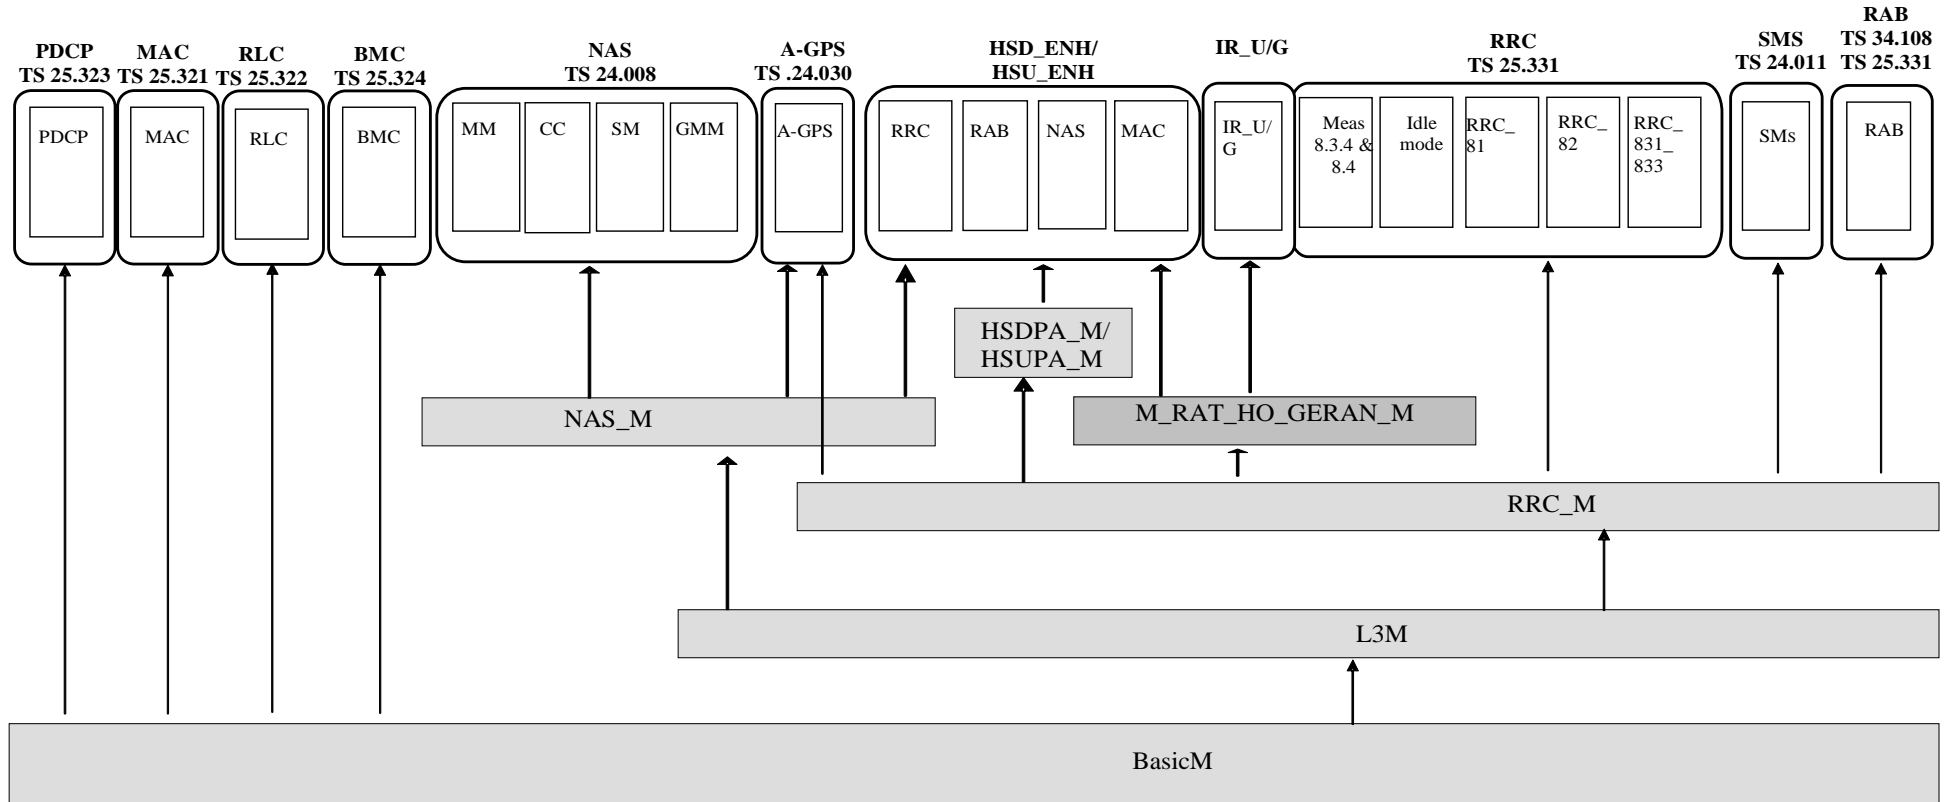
PDCP
TS 25.323

MAC
TS 25.321

RLC
TS 25.322

BMC
TS 25.324

NAS
TS 24.008

A-GPS
TS .24.030

HSD_ENH/
HSU_ENH

IR_U/G

RRC
TS 25.331

SMS
TS 24.011

RAB
TS 34.108
TS 25.331

PDCP

MAC

RLC

BMC

MM

CC

SM

GMM

A-GPS

RRC

RAB

NAS

MAC

IR_U/G

Meas 8.3.4 & 8.4

Idle mode

RRC_81

RRC_82

RRC_831_833

SMs

RAB

HSDPA_M/
HSUPA_M

NAS_M

M_RAT_HO_GERAN_M

RRC_M

L3M

BasicM